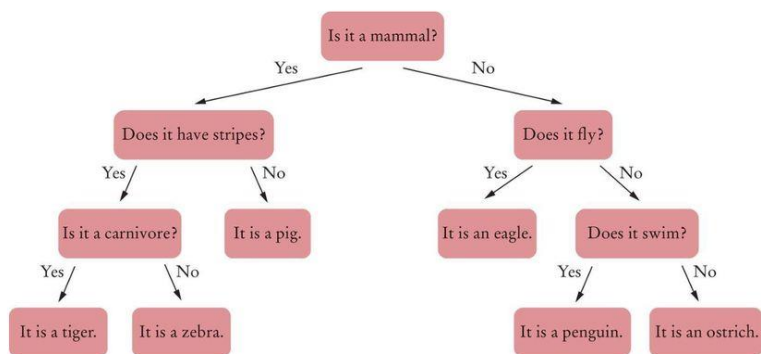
Is it a mammal?

Yes

No

Does it have stripes?

Does it fly?

Yes

No

Yes

No

Is it a carnivore?

It is a pig.

It is an eagle.

Does it swim?

Yes

No

Yes

No

It is a tiger.

It is a zebra.

It is a penguin.

It is an ostrich.